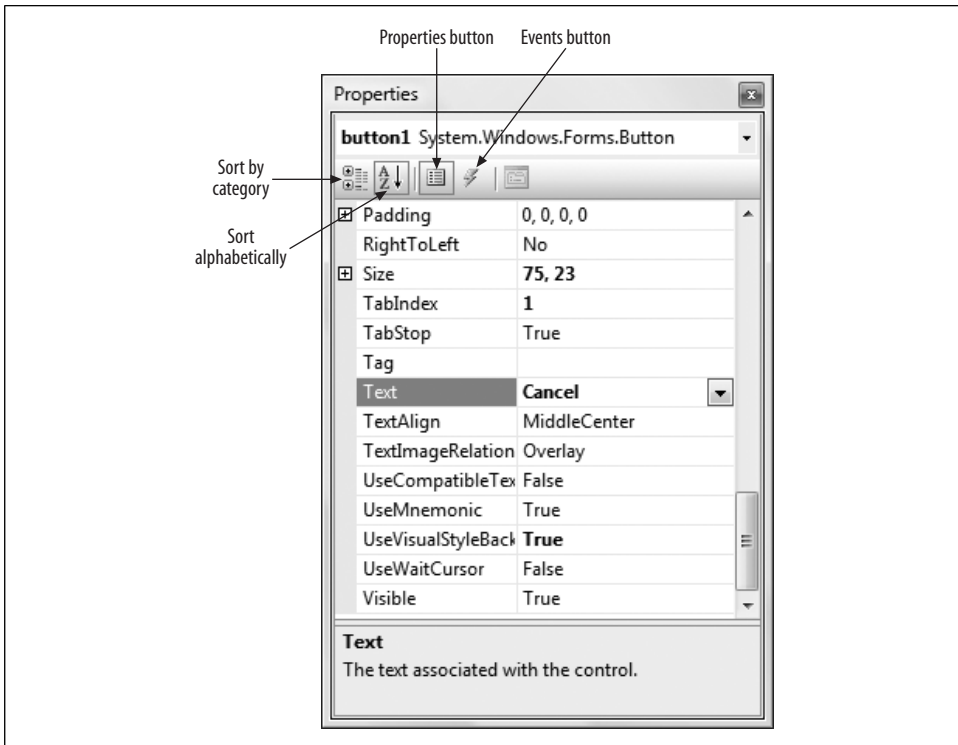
Properties button

Events button

Properties

button1 System.Windows.Forms.Button

Sort by category

Sort alphabetically

| | |
|---|---|
| Padding | 0, 0, 0, 0 |
| RightToLeft | No |
| Size | 75, 23 |
| TabIndex | 1 |
| TabStop | True |
| Tag | |
| Text | Cancel |
| TextAlign | MiddleCenter |
| TextImageRelation | Overlay |
| UseCompatibleTex | False |
| UseMnemonic | True |
| UseVisualStyleBack | True |
| UseWaitCursor | False |
| Visible | True |

Text

The text associated with the control.